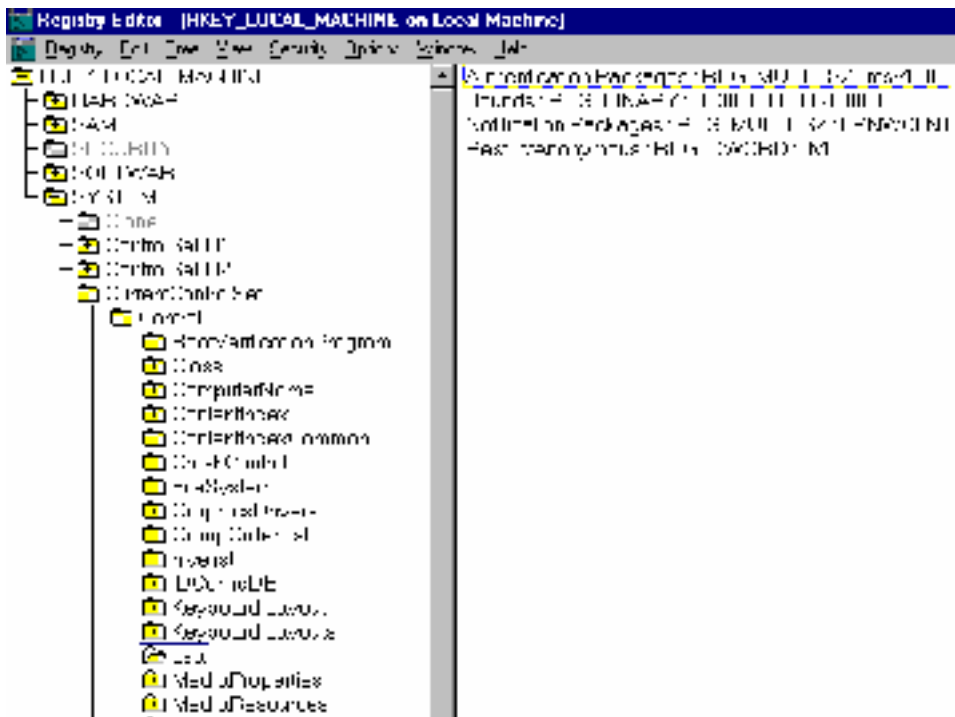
Registry Editor - [HKEY_LOCAL_MACHINE on Local Machine]

Registry Edit Tree View Security Options Window Help

HKEY_LOCAL_MACHINE
HARDWARE
SAM
SECURITY
SOFTWARE
SYSTEM
Clone
ControlSet001
ControlSet002
CurrentControlSet
Control
BootVerificationProgram
Class
ComputerName
ContentIndex
ContentIndexCommon
CrashControl
FileSystem
GroupOrderList
ServiceGroupOrder
hivelist
IDConfigDB
Keyboard Layout
Keyboard Layouts
Lsa
MediaProperties
MediaResources

Authentication Packages : REG_MULTI_SZ : msv1_0
Bounds : REG_BINARY : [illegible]
Notification Packages : REG_MULTI_SZ : FPNWCLNT
RestrictAnonymous : REG_DWORD : 0x1